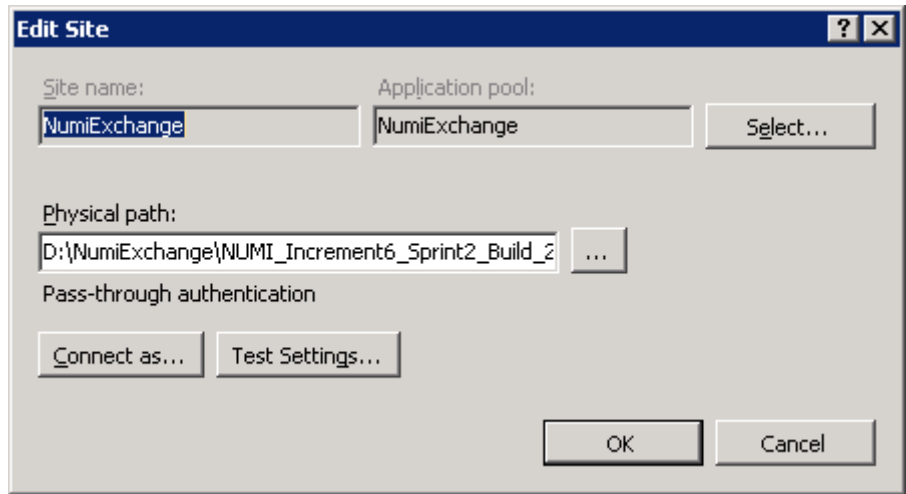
Edit Site

? X

Site name:

NumiExchange

Application pool:

NumiExchange

Select...

Physical path:

D:\NumiExchange\NUMI_Increment6_Sprint2_Build_2

...

Pass-through authentication

Connect as...

Test Settings...

OK

Cancel